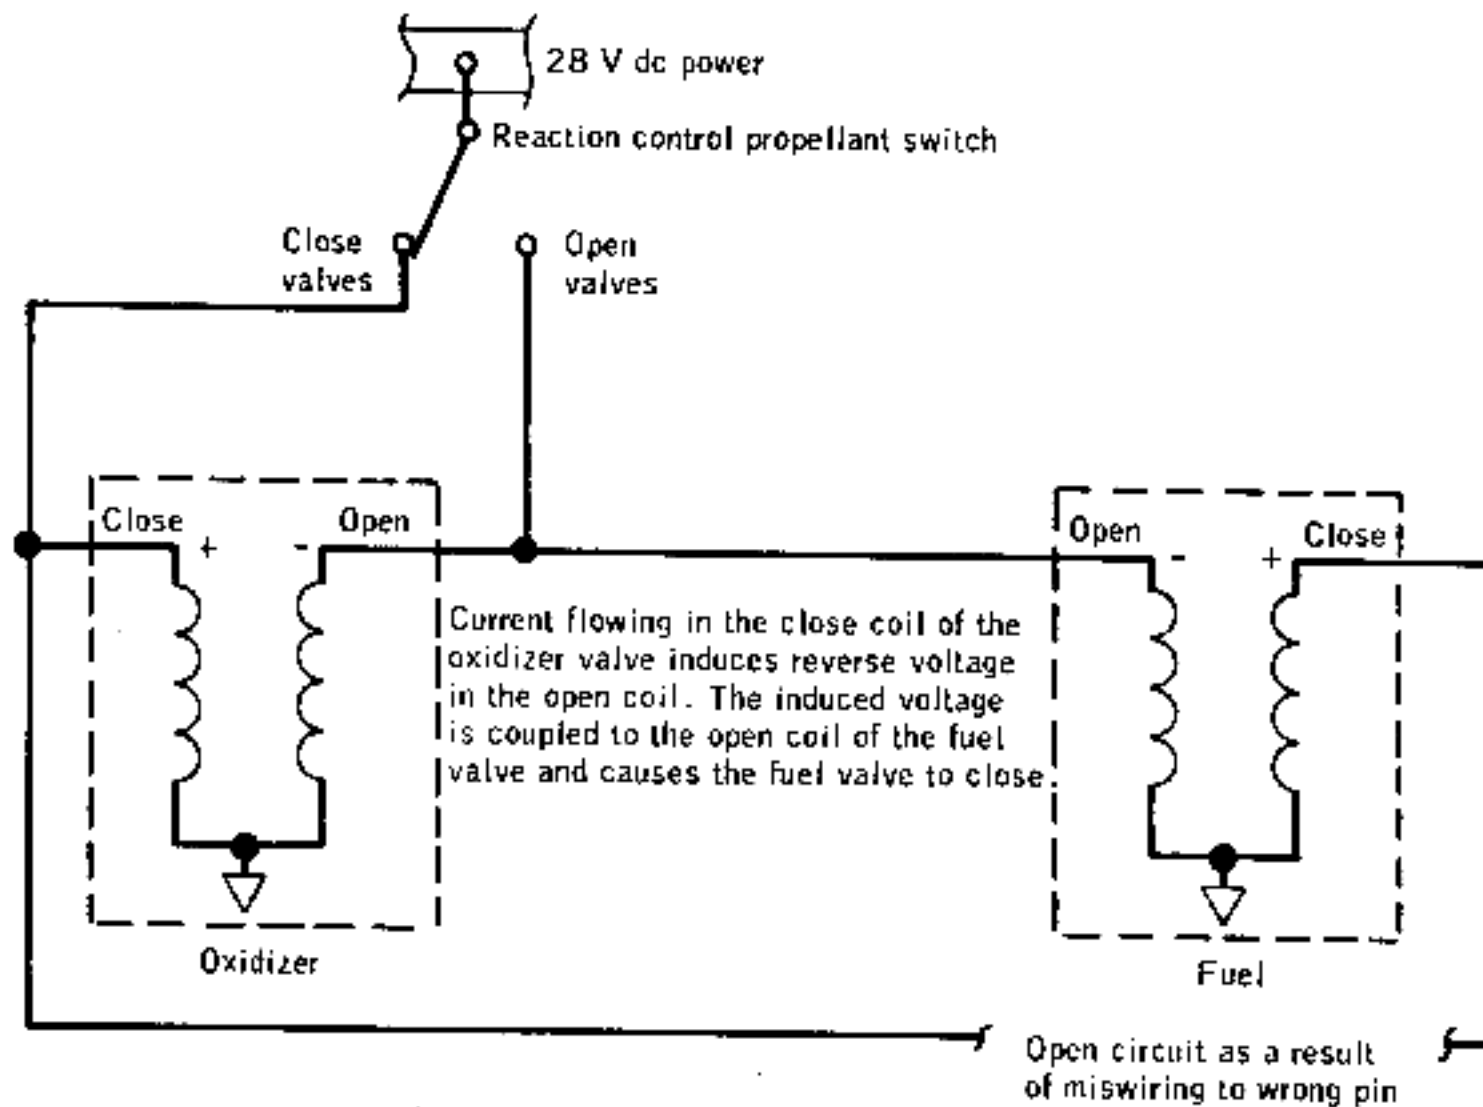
28 V dc power

Reaction control propellant switch

Close valves

Open valves

Close

+

Open

-

Open

-

+

Close

Current flowing in the close coil of the oxidizer valve induces reverse voltage in the open coil. The induced voltage is coupled to the open coil of the fuel valve and causes the fuel valve to close.

Oxidizer

Fuel

Open circuit as a result of miswiring to wrong pin